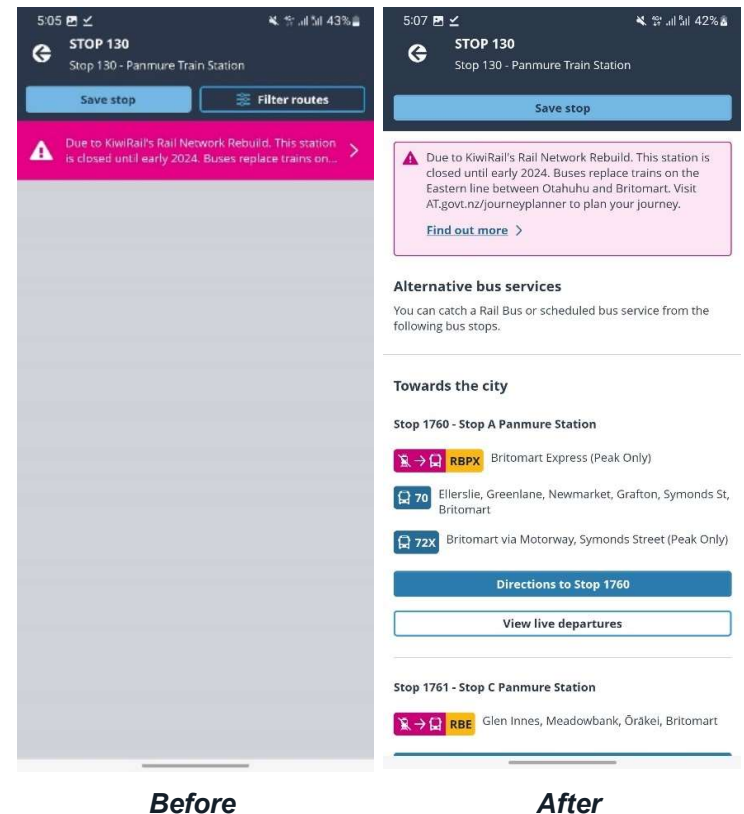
5:05 43%

STOP 130
Stop 130 - Panmure Train Station

Save stop

Filter routes

Due to KiwiRail's Rail Network Rebuild. This station is closed until early 2024. Buses replace trains on...

5:07 42%

STOP 130
Stop 130 - Panmure Train Station

Save stop

Due to KiwiRail's Rail Network Rebuild. This station is closed until early 2024. Buses replace trains on the Eastern line between Otahuhu and Britomart. Visit AT.govt.nz/journeyplanner to plan your journey.

Find out more

Alternative bus services

You can catch a Rail Bus or scheduled bus service from the following bus stops.

Towards the city

Stop 1760 - Stop A Panmure Station

RBPX Britomart Express (Peak Only)

70 Ellerslie, Greenlane, Newmarket, Grafton, Symonds St, Britomart

72X Britomart via Motorway, Symonds Street (Peak Only)

Directions to Stop 1760

View live departures

Stop 1761 - Stop C Panmure Station

RBE Glen Innes, Meadowbank, Ōrākei, Britomart

Before

After